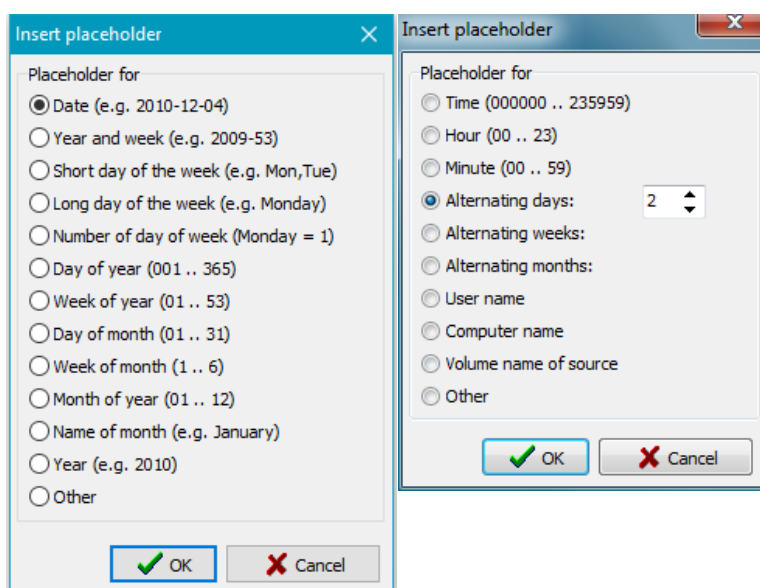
Insert placeholder

Placeholder for

Date (e.g. 2010-12-04)

Year and week (e.g. 2009-53)

Short day of the week (e.g. Mon,Tue)

Long day of the week (e.g. Monday)

Number of day of week (Monday = 1)

Day of year (001 .. 365)

Week of year (01 .. 53)

Day of month (01 .. 31)

Week of month (1 .. 6)

Month of year (01 .. 12)

Name of month (e.g. January)

Year (e.g. 2010)

Other

OK

Cancel

Insert placeholder

Placeholder for

Time (000000 .. 235959)

Hour (00 .. 23)

Minute (00 .. 59)

Alternating days: 2

Alternating weeks:

Alternating months:

User name

Computer name

Volume name of source

Other

OK

Cancel